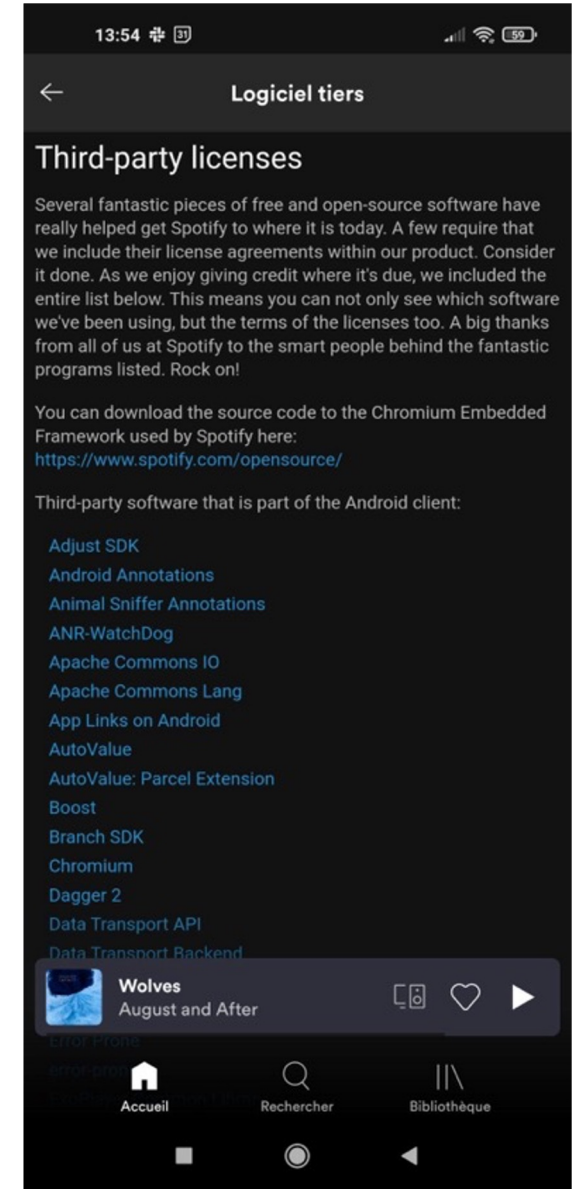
13:54 31 59

Logiciel tiers

Third-party licenses

Several fantastic pieces of free and open-source software have really helped get Spotify to where it is today. A few require that we include their license agreements within our product. Consider it done. As we enjoy giving credit where it's due, we included the entire list below. This means you can not only see which software we've been using, but the terms of the licenses too. A big thanks from all of us at Spotify to the smart people behind the fantastic programs listed. Rock on!

You can download the source code to the Chromium Embedded Framework used by Spotify here:
https://www.spotify.com/opensource/

Third-party software that is part of the Android client:

Adjust SDK
Android Annotations
Animal Sniffer Annotations
ANR-WatchDog
Apache Commons IO
Apache Commons Lang
App Links on Android
AutoValue
AutoValue: Parcel Extension
Boost
Branch SDK
Chromium
Dagger 2
Data Transport API
Data Transport Backend

Wolves
August and After

Error Prone
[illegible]

Accueil
Rechercher
Bibliothèque